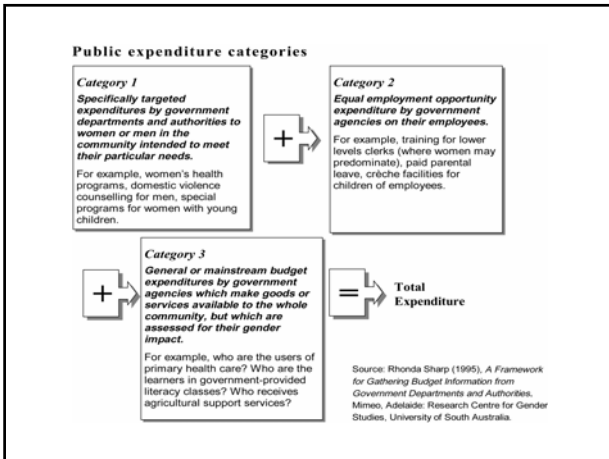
Public expenditure categories

Category 1

Specifically targeted expenditures by government departments and authorities to women or men in the community intended to meet their particular needs.

For example, women's health programs, domestic violence counselling for men, special programs for women with young children.

+

Category 2

Equal employment opportunity expenditure by government agencies on their employees.

For example, training for lower levels clerks (where women may predominate), paid parental leave, crèche facilities for children of employees.

+

Category 3

General or mainstream budget expenditures by government agencies which make goods or services available to the whole community, but which are assessed for their gender impact.

For example, who are the users of primary health care? Who are the learners in government-provided literacy classes? Who receives agricultural support services?

=

Total Expenditure

Source: Rhonda Sharp (1995), A Framework for Gathering Budget Information from Government Departments and Authorities, Mimeo, Adelaide: Research Centre for Gender Studies, University of South Australia.